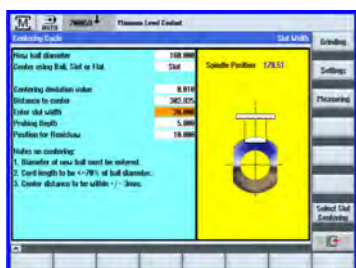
M AUTO 7N00SA Minimum Level Coolant

Centering Cycle Slot Width

New ball diameter 160.000
Center using Ball, Slot or Flat Slot

Centering deviation value 0.010
Distance to center 302.925
Enter slot width 20.000
Probing Depth 5.000
Position for finishcham 10.000

Notes on centering:
1. Diameter of new ball must be entered.
2. Cord length to be <=70% of ball diameter.
3. Center distance to be within +/- 3mm.

Spindle Position 179.51

Grinding
Settings
Measuring
Select Slot Centering